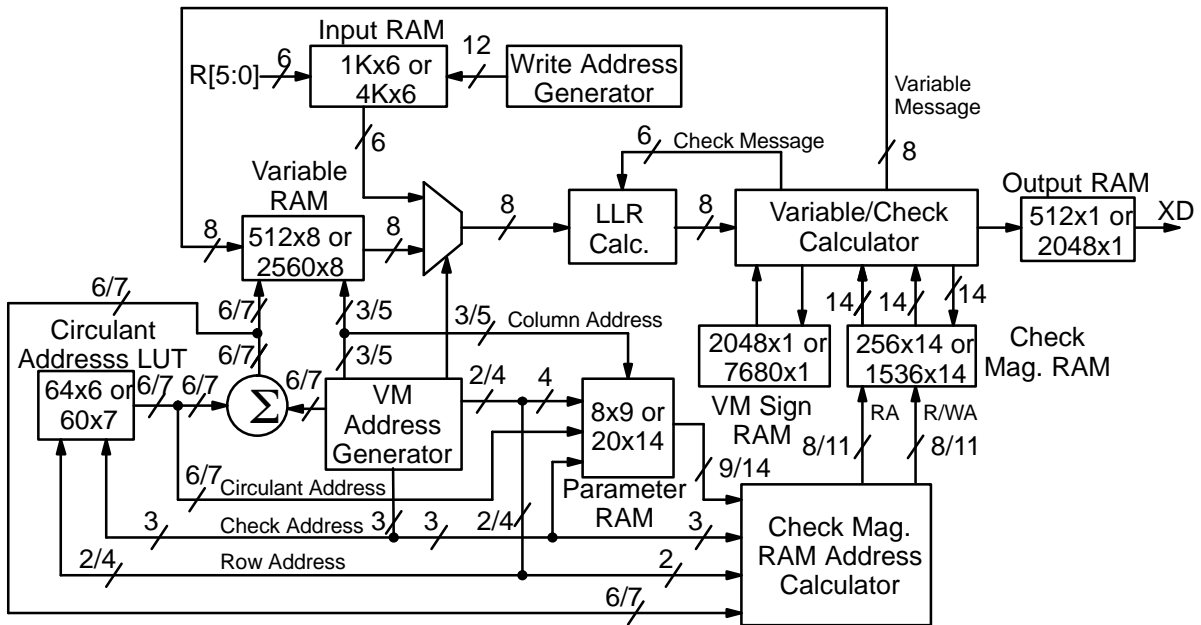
Input RAM
R[5:0]
6
1Kx6 or 4Kx6
12
Write Address Generator
Variable Message
6
Check Message
8
Variable RAM
6
8
512x8 or 2560x8
8
8
LLR Calc.
8
Variable/Check Calculator
Output RAM
512x1 or 2048x1
XD
6/7
6/7
3/5
3/5
Column Address
14
14
14
Check Mag. RAM
Circulant Addresss LUT
6/7
3/5
2048x1 or 7680x1
256x14 or 1536x14
64x6 or 60x7
6/7
6/7
$\Sigma$
6/7
VM Address Generator
2/4
4
8x9 or 20x14
VM Sign RAM
RA
R/WA
8/11
8/11
6/7
Circulant Address
9/14
Parameter RAM
3
Check Address
3
3
2/4
3
Check Mag. RAM Address Calculator
2/4
Row Address
2
6/7